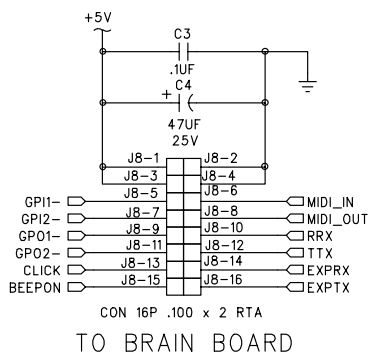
+5V

C3
.1UF

C4
+
47UF
25V

J8-1 J8-2
J8-3 J8-4
J8-5 J8-6
GPI1- J8-7 J8-8 MIDI_IN
GPI2- J8-9 J8-10 MIDI_OUT
GPO1- J8-11 J8-12 RRX
GPO2- J8-13 J8-14 TTX
CLICK EXPRX
BEEPON J8-15 J8-16 EXPTX

CON 16P .100 x 2 RTA

TO BRAIN BOARD